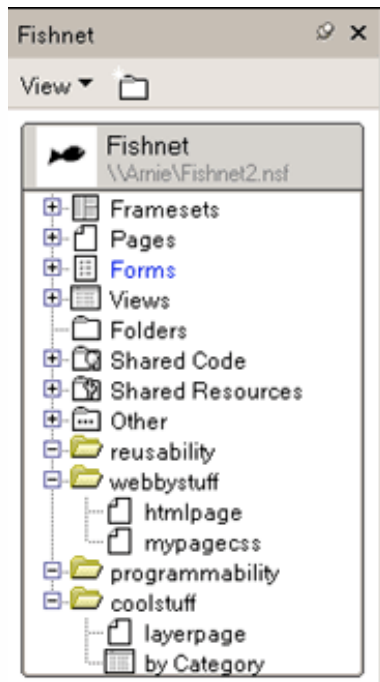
Fishnet

View ▾

Fishnet
\\Arnie\Fishnet2.nsf

Framesets
Pages
Forms
Views
Folders
Shared Code
Shared Resources
Other
reusability
webbystuff
htmlpage
mypagecss
programmability
coolstuff
layerpage
by Category